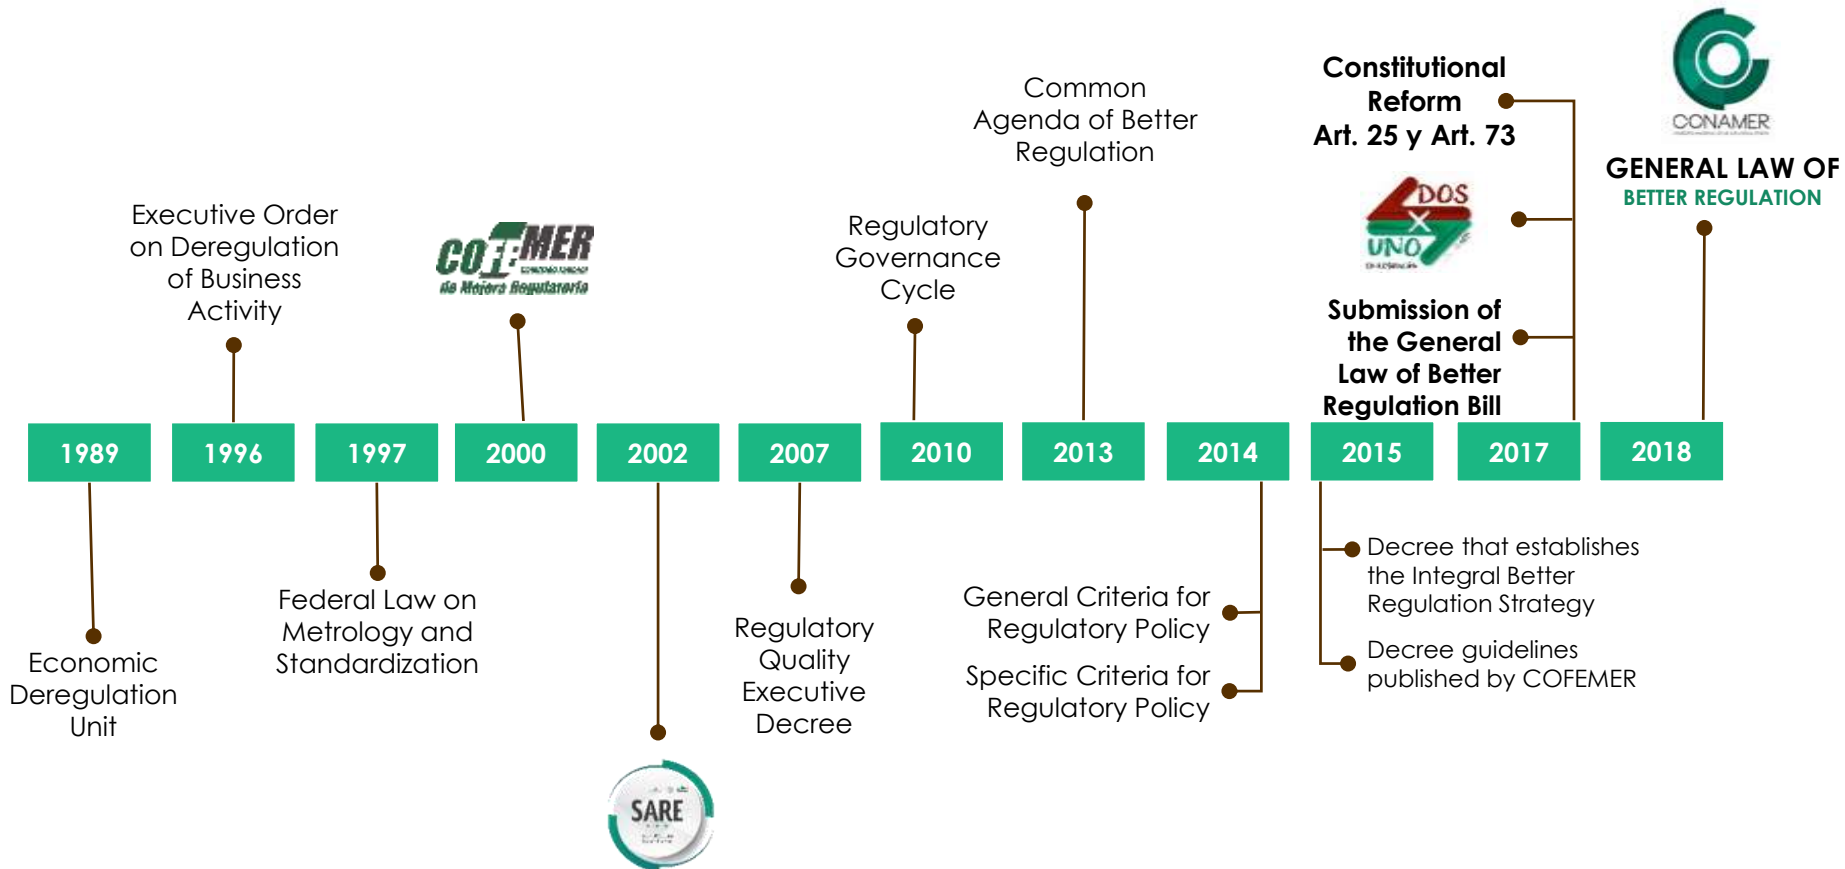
Executive Order on Deregulation of Business Activity

COFEMER
Comisión Federal de Mejora Regulatoria

Regulatory Governance Cycle

Common Agenda of Better Regulation

Constitutional Reform Art. 25 y Art. 73

DOS X UNO

Submission of the General Law of Better Regulation Bill

CONAMER

GENERAL LAW OF BETTER REGULATION

| 1989 | 1996 | 1997 | 2000 | 2002 | 2007 | 2010 | 2013 | 2014 | 2015 | 2017 | 2018 |
|---|---|---|---|---|---|---|---|---|---|---|---|

Economic Deregulation Unit

Federal Law on Metrology and Standardization

SARE

Regulatory Quality Executive Decree

General Criteria for Regulatory Policy

Specific Criteria for Regulatory Policy

Decree that establishes the Integral Better Regulation Strategy

Decree guidelines published by COFEMER